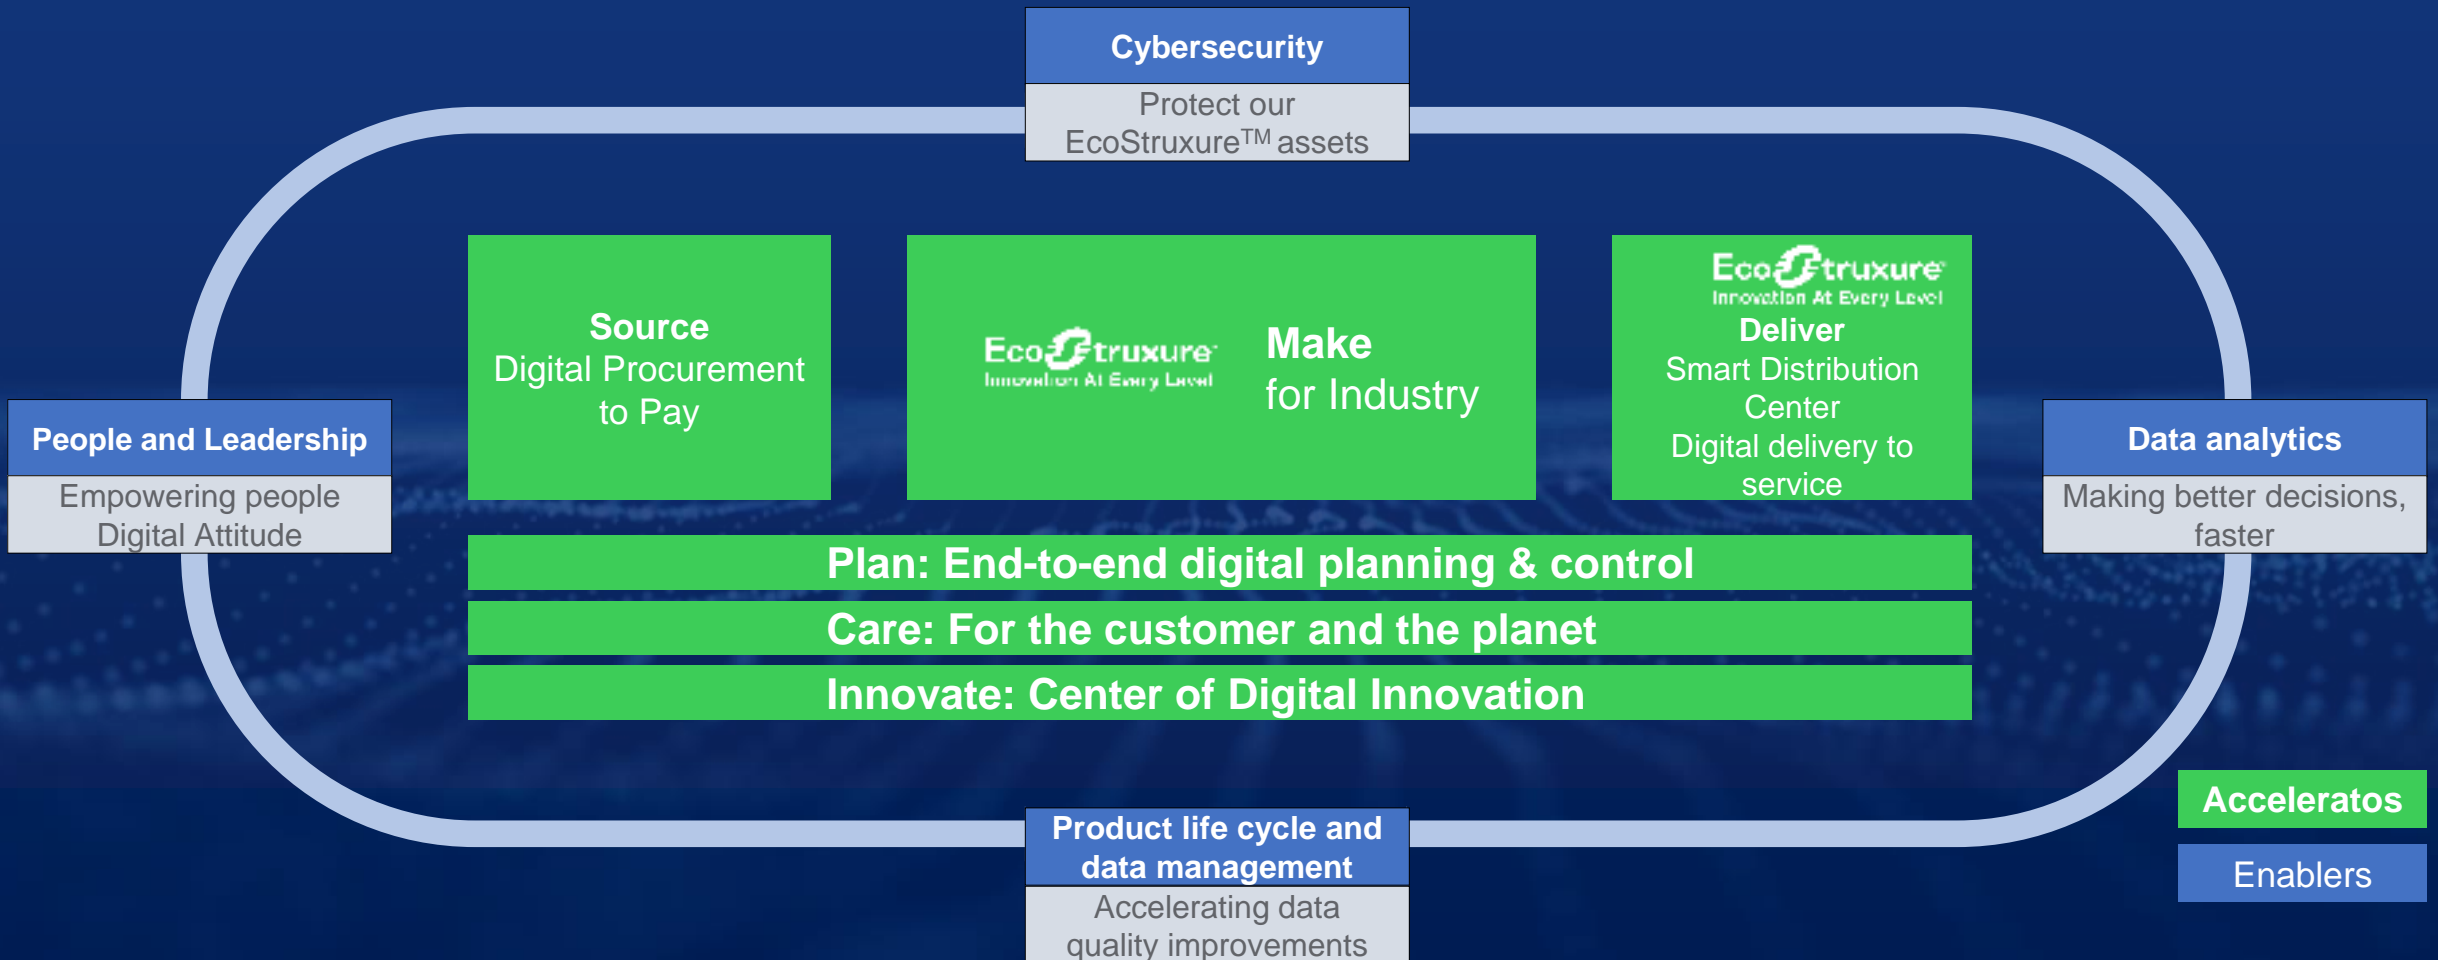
Cybersecurity

Protect our EcoStruxure$^{TM}$ assets

People and Leadership

Empowering people
Digital Attitude

Source
Digital Procurement to Pay

EcoStruxure
Innovation At Every Level

Make
for Industry

EcoStruxure
Innovation At Every Level

Deliver
Smart Distribution Center
Digital delivery to service

Data analytics

Making better decisions, faster

Plan: End-to-end digital planning & control

Care: For the customer and the planet

Innovate: Center of Digital Innovation

Product life cycle and data management

Accelerating data quality improvements

Acceleratos

Enablers